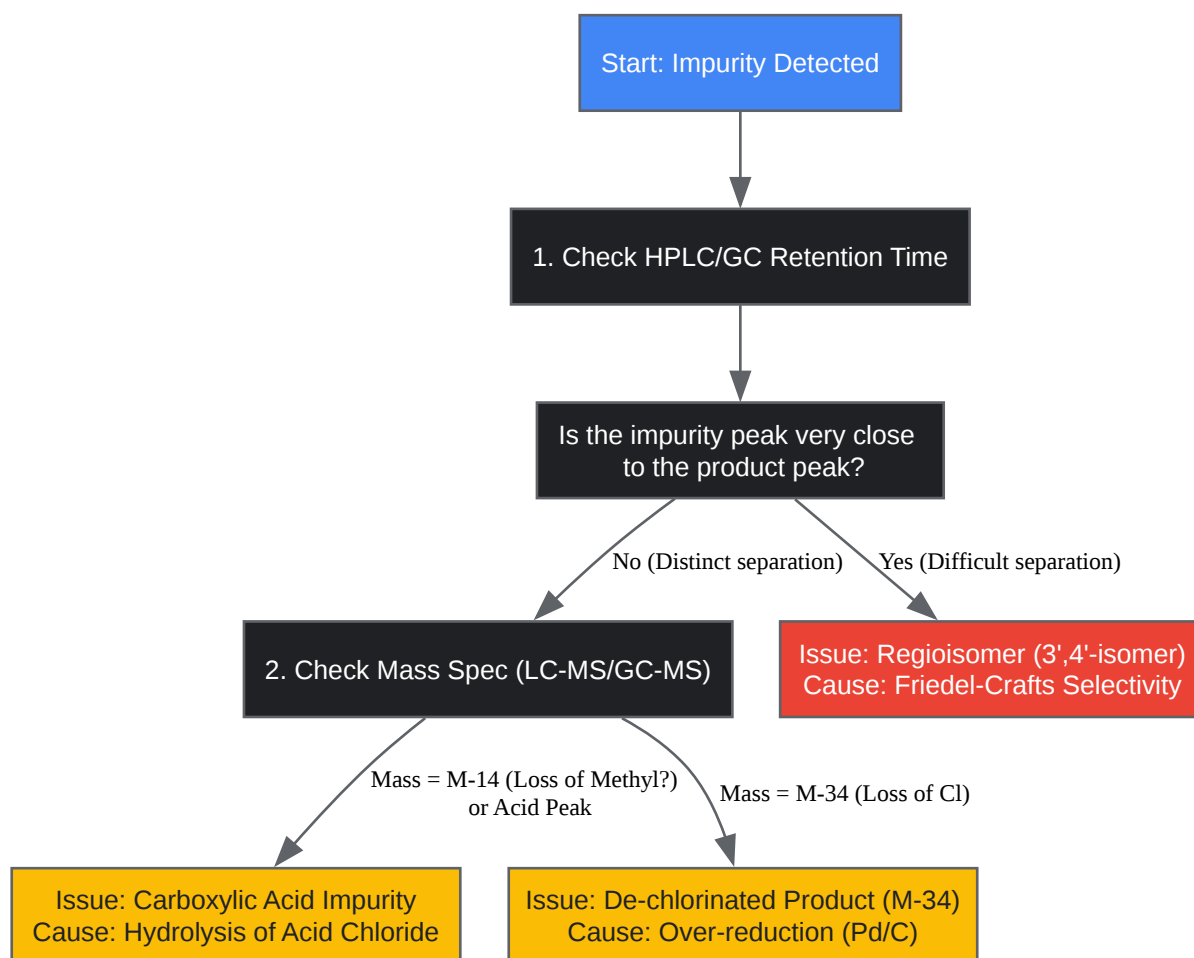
Start: Impurity Detected

1. Check HPLC/GC Retention Time

Is the impurity peak very close to the product peak?

No (Distinct separation)

Yes (Difficult separation)

2. Check Mass Spec (LC-MS/GC-MS)

Issue: Regioisomer (3',4'-isomer)
Cause: Friedel-Crafts Selectivity

Mass = M-14 (Loss of Methyl?) or Acid Peak

Mass = M-34 (Loss of Cl)

Issue: Carboxylic Acid Impurity
Cause: Hydrolysis of Acid Chloride

Issue: De-chlorinated Product (M-34)
Cause: Over-reduction (Pd/C)